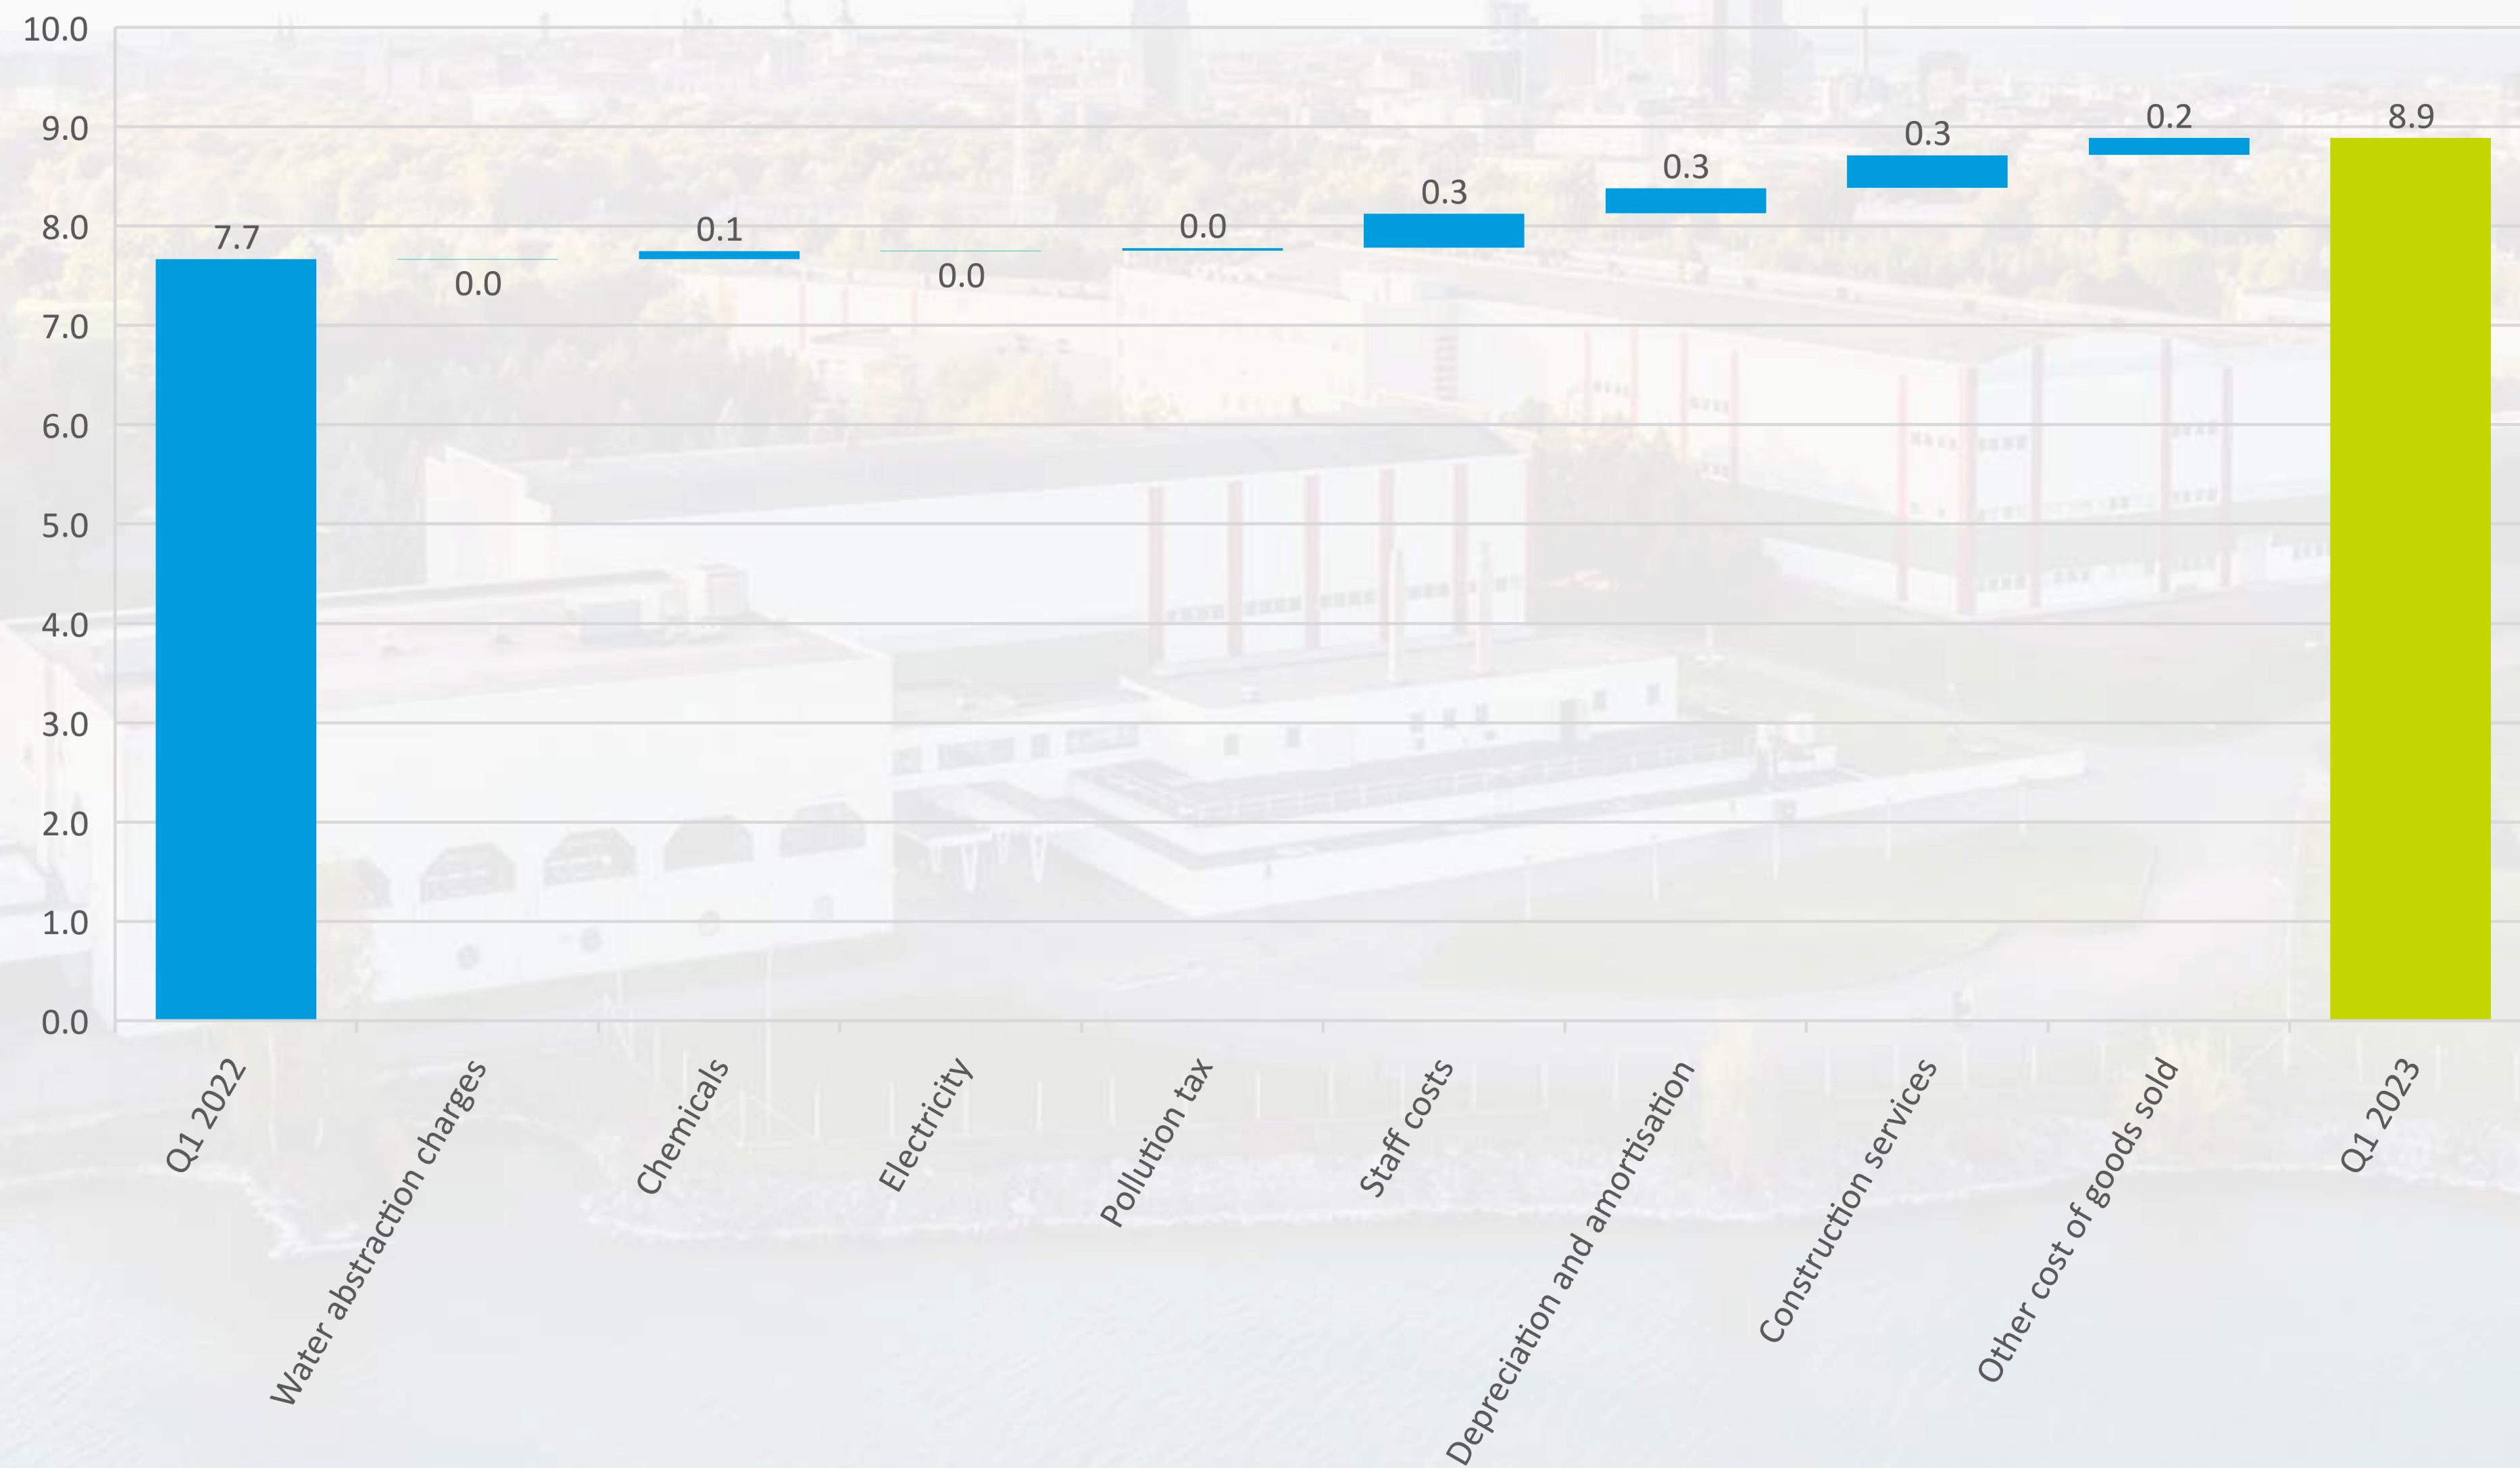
10.0
9.0
8.0
7.0
6.0
5.0
4.0
3.0
2.0
1.0
0.0

7.7
0.0
0.1
0.0
0.0
0.3
0.3
0.3
0.2
8.9

Q1 2022
Water abstraction charges
Chemicals
Electricity
Pollution tax
Staff costs
Depreciation and amortisation
Construction services
Other cost of goods sold
Q1 2023